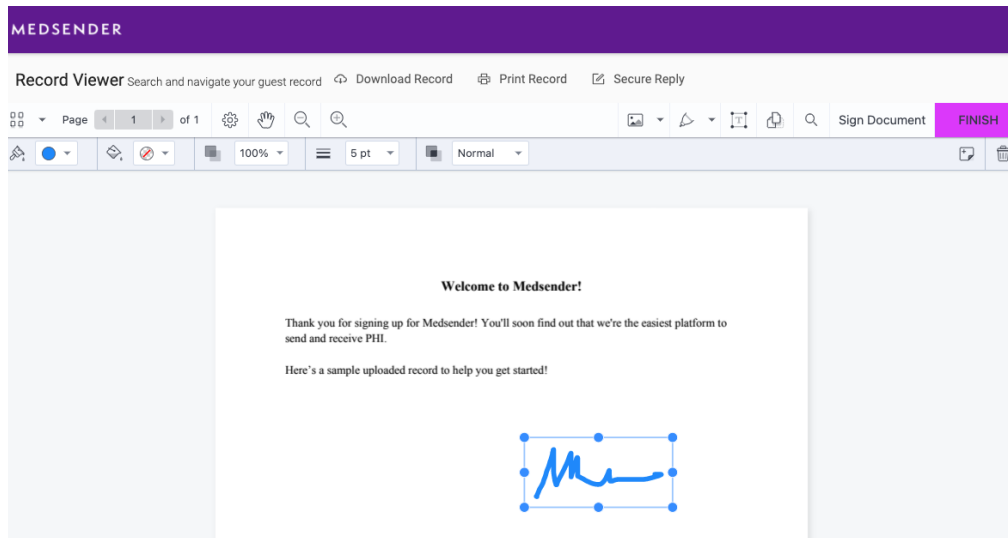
MEDSENDER

Record Viewer Search and navigate your guest record  Download Record  Print Record  Secure Reply

Page 1 of 1  Sign Document  FINISH

100%  5 pt  Normal

Welcome to Medsender!

Thank you for signing up for Medsender! You'll soon find out that we're the easiest platform to send and receive PHI.

Here's a sample uploaded record to help you get started!